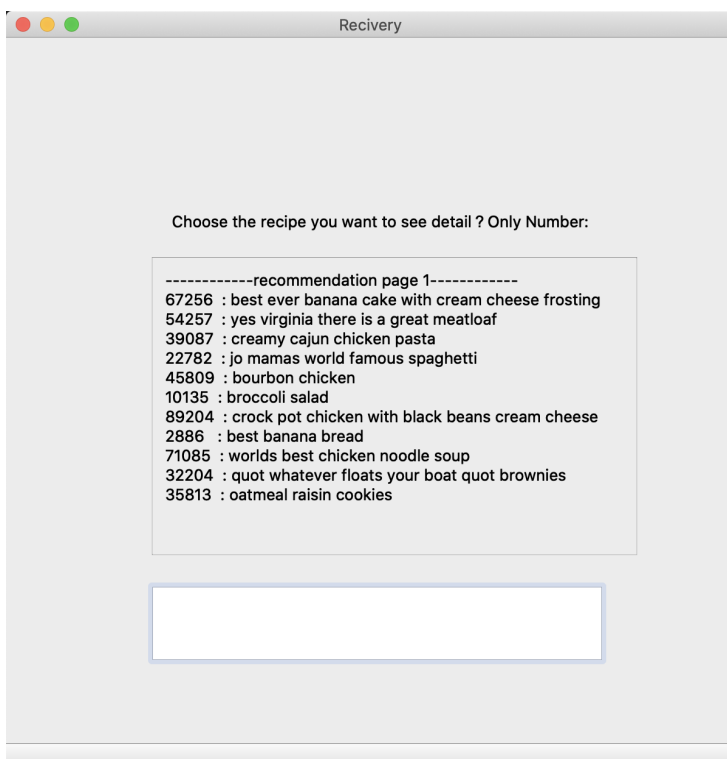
Recivery

Choose the recipe you want to see detail ? Only Number:

------------recommendation page 1------------
67256 : best ever banana cake with cream cheese frosting
54257 : yes virginia there is a great meatloaf
39087 : creamy cajun chicken pasta
22782 : jo mamas world famous spaghetti
45809 : bourbon chicken
10135 : broccoli salad
89204 : crock pot chicken with black beans cream cheese
2886 : best banana bread
71085 : worlds best chicken noodle soup
32204 : quot whatever floats your boat quot brownies
35813 : oatmeal raisin cookies